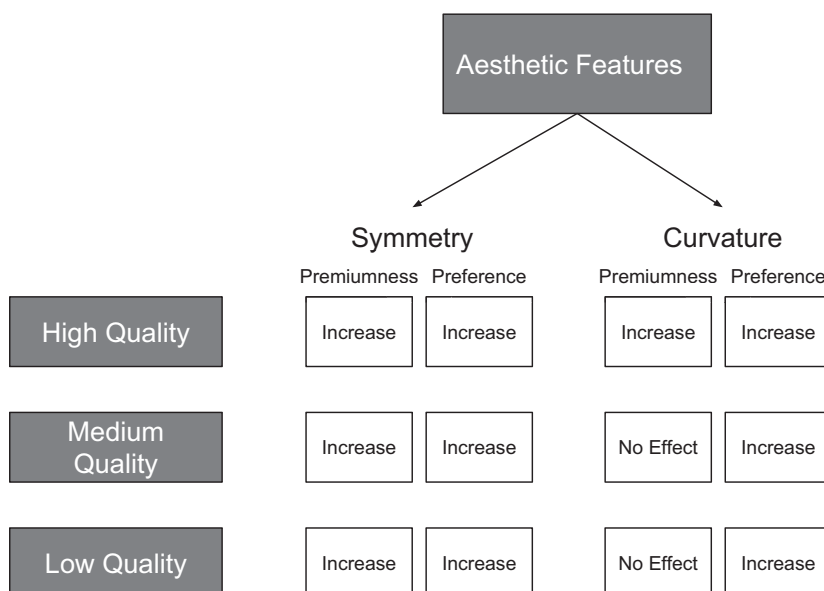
Aesthetic Features

Symmetry

Curvature

| | Symmetry Premiumness | Symmetry Preference | Curvature Premiumness | Curvature Preference |
|---|---|---|---|---|
| High Quality | Increase | Increase | Increase | Increase |
| Medium Quality | Increase | Increase | No Effect | Increase |
| Low Quality | Increase | Increase | No Effect | Increase |